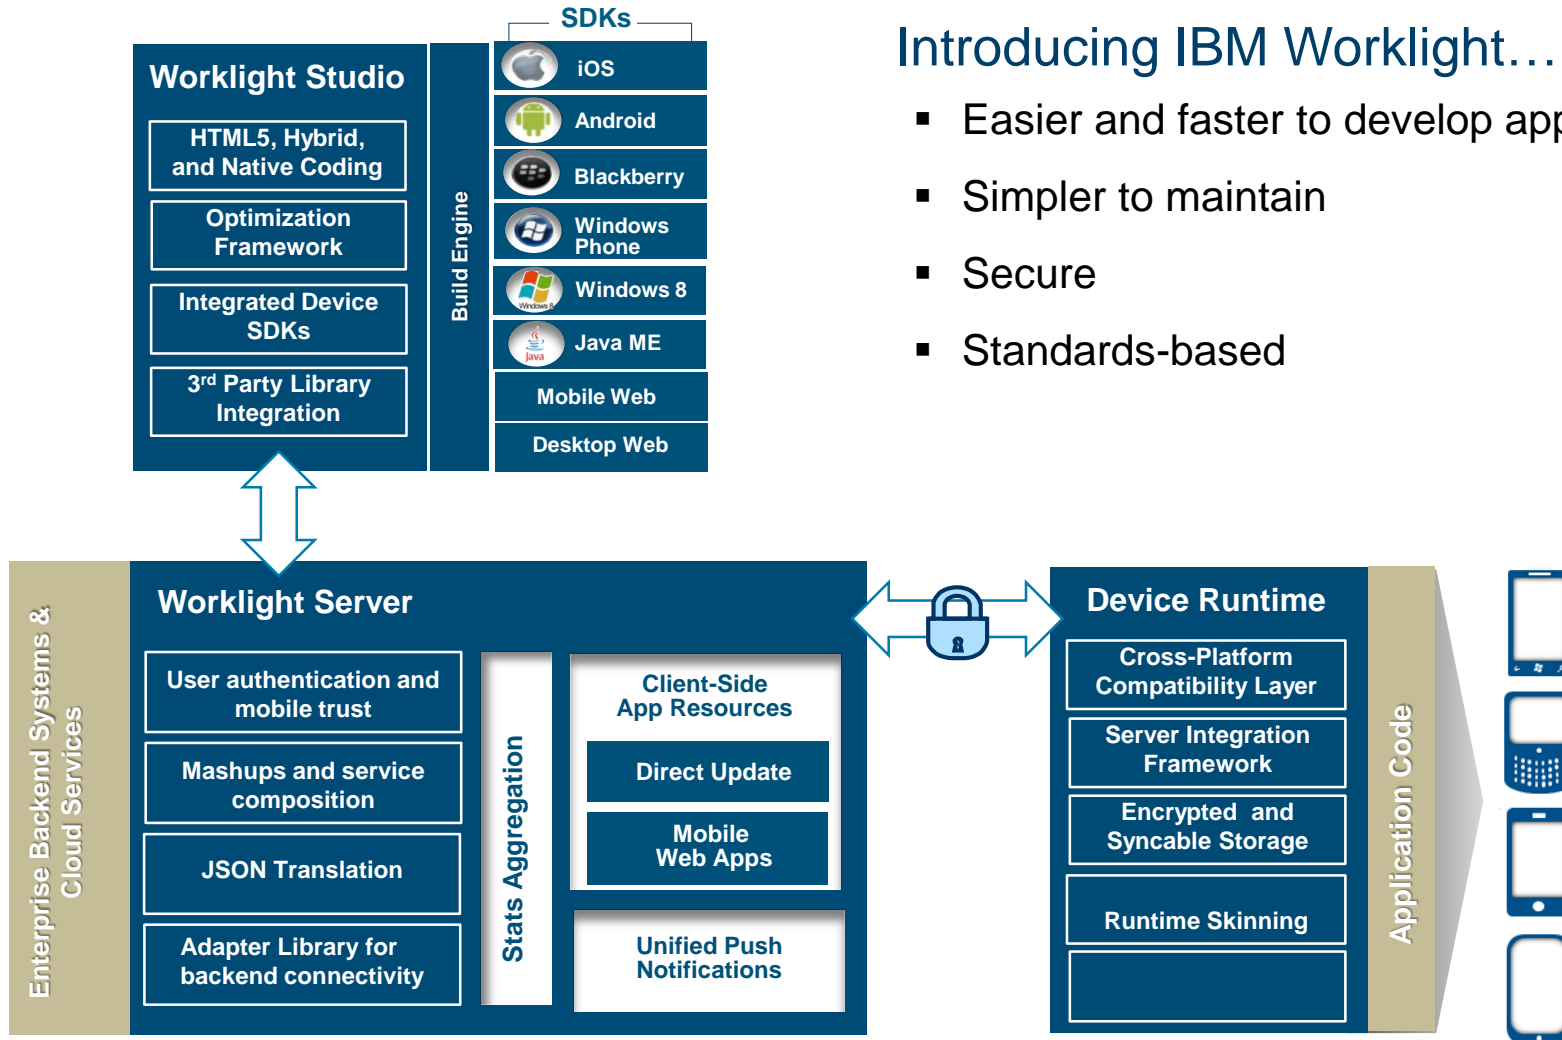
Worklight Studio

HTML5, Hybrid, and Native Coding

Optimization Framework

Integrated Device SDKs

3rd Party Library Integration

Build Engine

SDKs

iOS

Android

Blackberry

Windows Phone

Windows 8

Java ME

Mobile Web

Desktop Web

Introducing IBM Worklight…

▪ Easier and faster to develop app

▪ Simpler to maintain

▪ Secure

▪ Standards-based

Enterprise Backend Systems & Cloud Services

Worklight Server

User authentication and mobile trust

Mashups and service composition

JSON Translation

Adapter Library for backend connectivity

Stats Aggregation

Client-Side App Resources

Direct Update

Mobile Web Apps

Unified Push Notifications

Device Runtime

Cross-Platform Compatibility Layer

Server Integration Framework

Encrypted and Syncable Storage

Runtime Skinning

Application Code